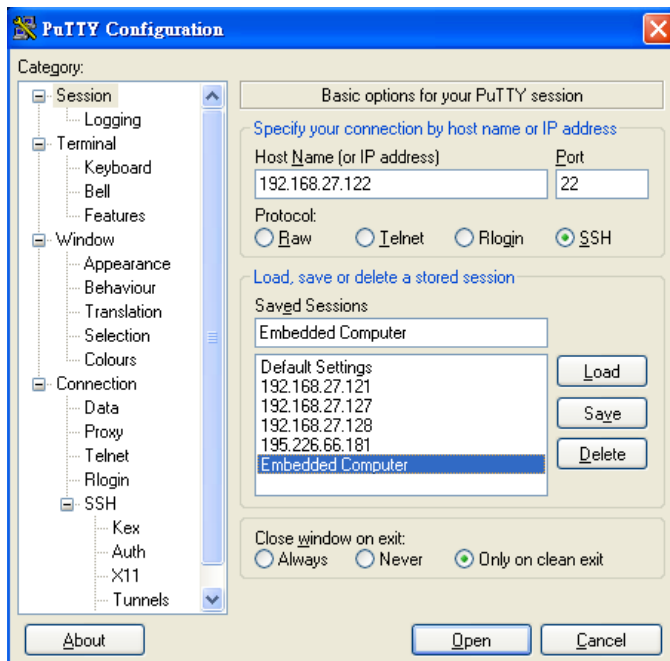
PuTTY Configuration

Category:

Session
Logging
Terminal
Keyboard
Bell
Features
Window
Appearance
Behaviour
Translation
Selection
Colours
Connection
Data
Proxy
Telnet
Rlogin
SSH
Kex
Auth
X11
Tunnels

Basic options for your PuTTY session

Specify your connection by host name or IP address

Host Name (or IP address)
192.168.27.122

Port
22

Protocol:
Raw Telnet Rlogin SSH

Load, save or delete a stored session

Saved Sessions
Embedded Computer

Default Settings
192.168.27.121
192.168.27.127
192.168.27.128
195.226.66.181
Embedded Computer

Load
Save
Delete

Close window on exit:
Always Never Only on clean exit

About
Open
Cancel